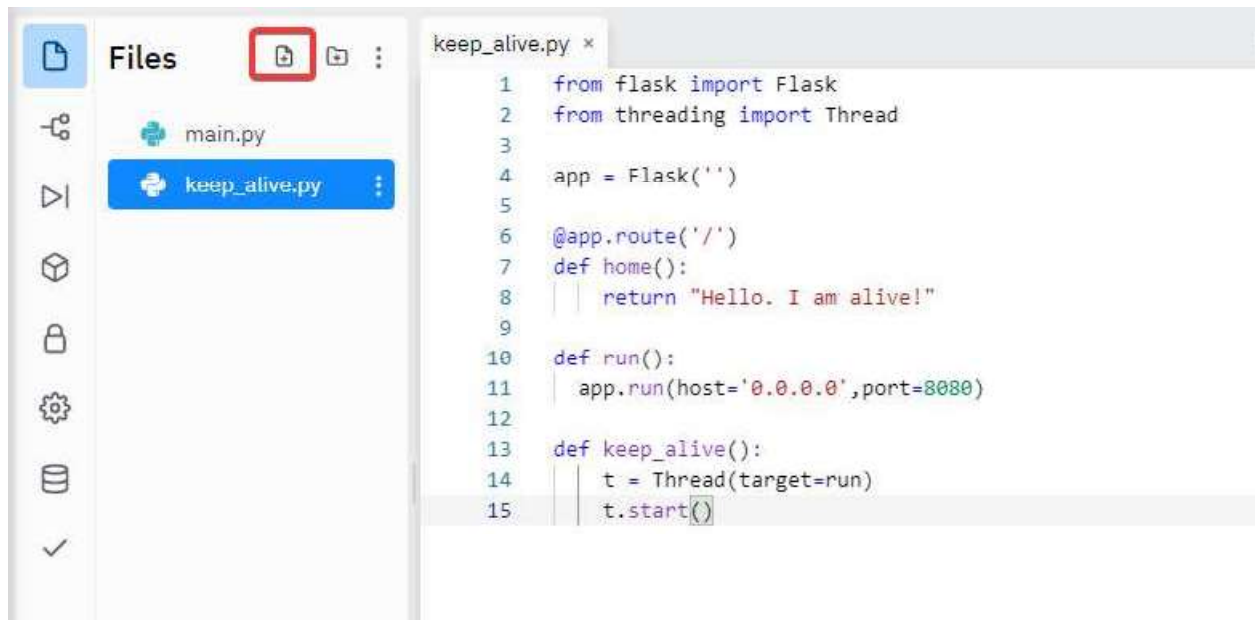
Files

main.py

keep_alive.py

keep_alive.py ×

```
1   from flask import Flask
2   from threading import Thread
3
4   app = Flask('')
5
6   @app.route('/')
7   def home():
8       return "Hello. I am alive!"
9
10  def run():
11    app.run(host='0.0.0.0',port=8080)
12
13  def keep_alive():
14      t = Thread(target=run)
15      t.start()
```